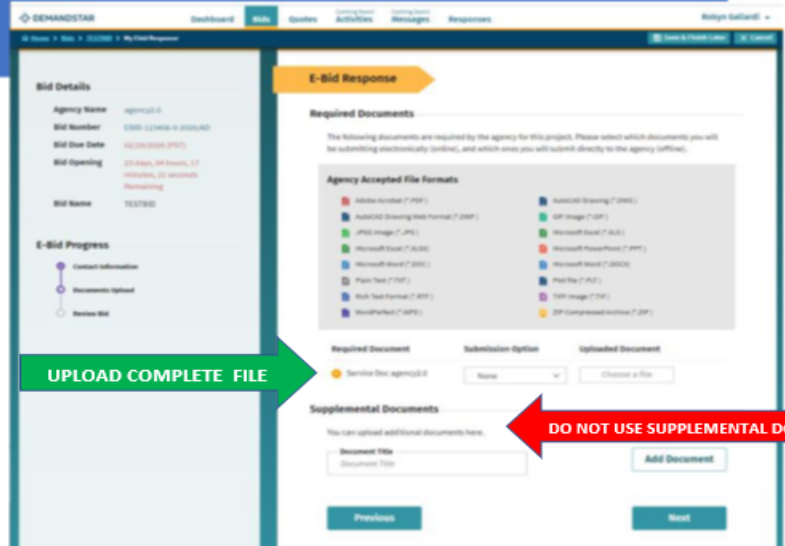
DEMANDSTAR

Dashboard Bids Quotes Coming Soon! Activities Coming Soon! Messages Responses

Robyn Gallardi

Home > Bids > 311088 > My Ebid Response

Save & Finish Later Cancel

Bid Details

Agency Name agency2.0

Bid Number CDID-123456-X-2020UAD

Bid Due Date 02/20/2020 (PST)

Bid Opening 23 days, 04 hours, 17 minutes, 21 seconds Remaining

Bid Name TESTBID

E-Bid Progress

Contact Information

Documents Upload

Review Bid

E-Bid Response

Required Documents

The following documents are required by the agency for this project. Please select which documents you will be submitting electronically (online), and which ones you will submit directly to the agency (offline).

Agency Accepted File Formats

Adobe Acrobat (*.PDF)
AutoCAD Drawing (*.DWG)
AutoCAD Drawing Web Format (*.DWF)
GIF Image (*.GIF)
JPEG Image (*.JPG)
Microsoft Excel (*.XLS)
Microsoft Excel (*.XLSX)
Microsoft PowerPoint (*.PPT)
Microsoft Word (*.DOC)
Microsoft Word (*.DOCX)
Plain Text (*.TXT)
Plot File (*.PLT)
Rich Text Format (*.RTF)
TIFF Image (*.TIF)
WordPerfect (*.WPD)
ZIP Compressed Archive (*.ZIP)

| Required Document | Submission Option | Uploaded Document |
|---|---|---|
| Service Doc agency2.0 | None | Choose a file |

UPLOAD COMPLETE FILE

Supplemental Documents

You can upload additional documents here.

Document Title
Document Title

Add Document

DO NOT USE SUPPLEMENTAL DO

Previous

Next